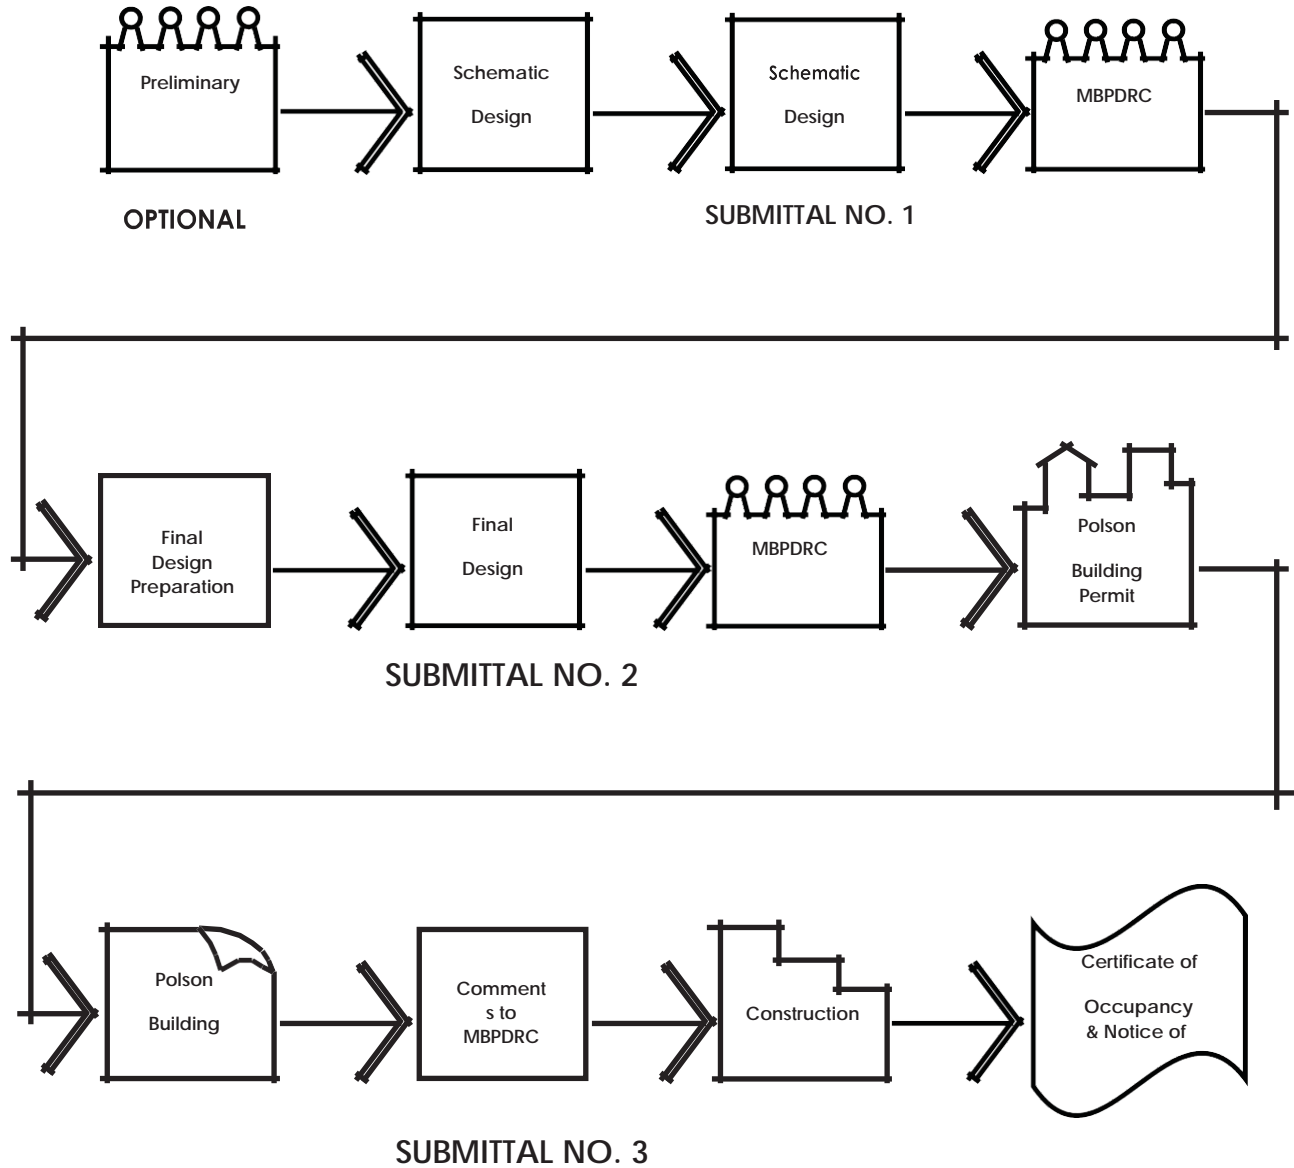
Preliminary

Schematic Design

Schematic Design

MBPDRC

OPTIONAL

SUBMITTAL NO. 1

Final Design Preparation

Final Design

MBPDRC

Polson Building Permit

SUBMITTAL NO. 2

Polson Building

Comment s to MBPDRC

Construction

Certificate of Occupancy & Notice of

SUBMITTAL NO. 3